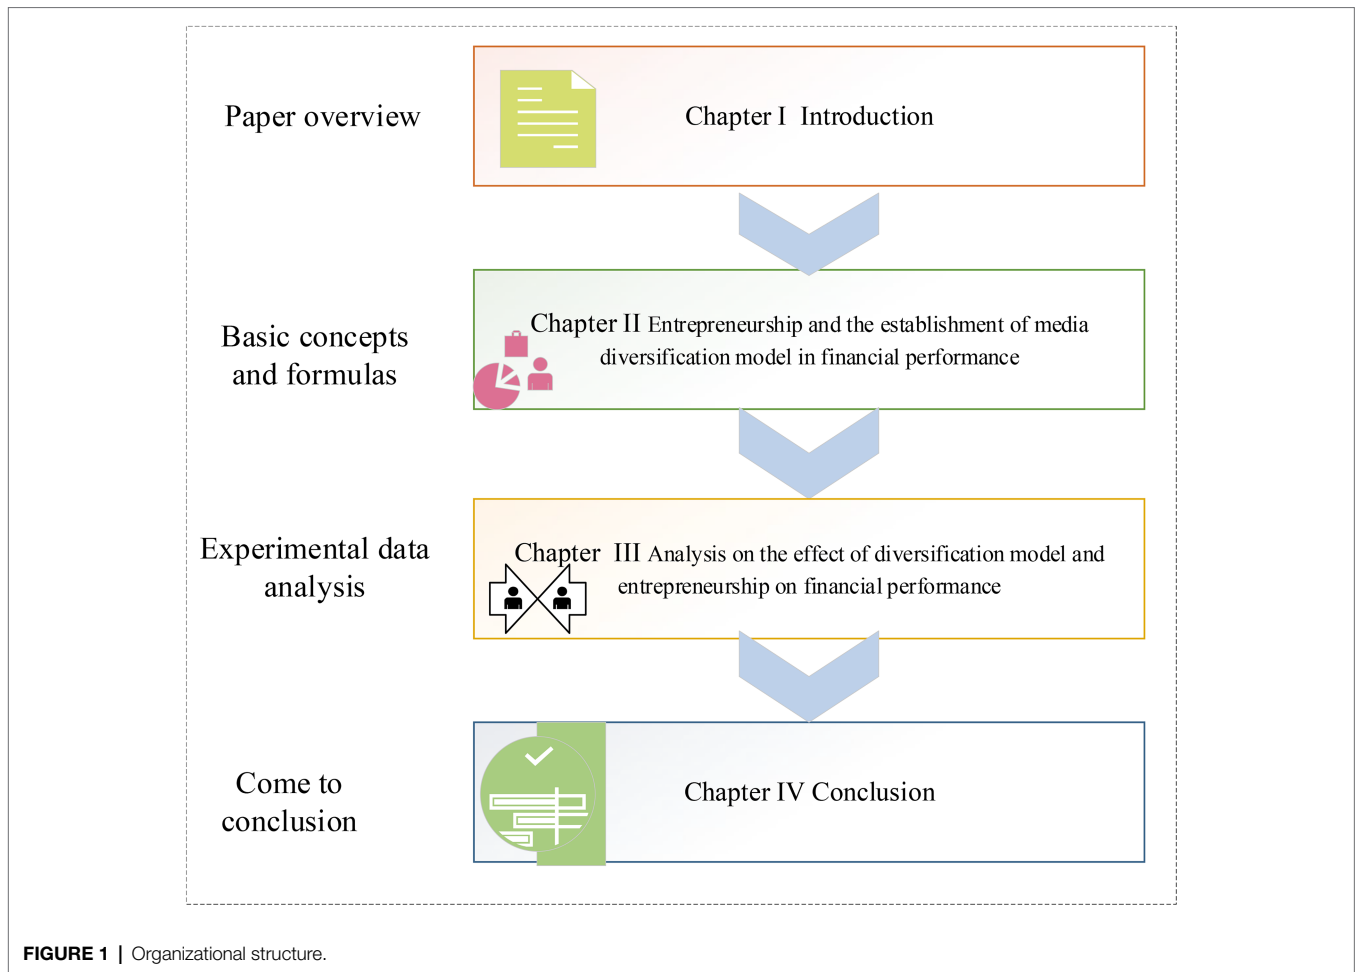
Paper overview

Chapter I Introduction

Basic concepts and formulas

Chapter II Entrepreneurship and the establishment of media diversification model in financial performance

Experimental data analysis

Chapter III Analysis on the effect of diversification model and entrepreneurship on financial performance

Come to conclusion

Chapter IV Conclusion

FIGURE 1 | Organizational structure.